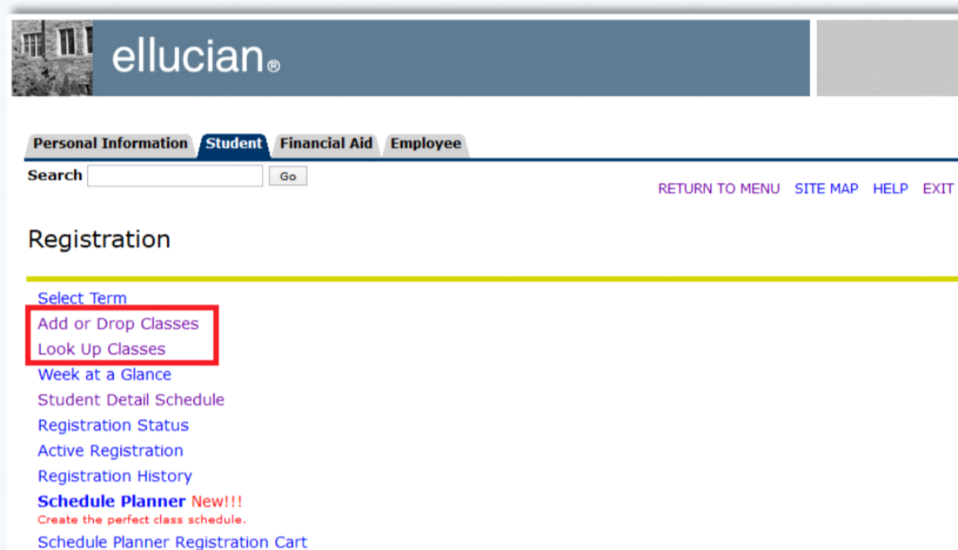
ellucian®

Personal Information Student Financial Aid Employee

Search Go

RETURN TO MENU SITE MAP HELP EXIT

Registration

Select Term
Add or Drop Classes
Look Up Classes
Week at a Glance
Student Detail Schedule
Registration Status
Active Registration
Registration History
Schedule Planner New!!!
Create the perfect class schedule.
Schedule Planner Registration Cart